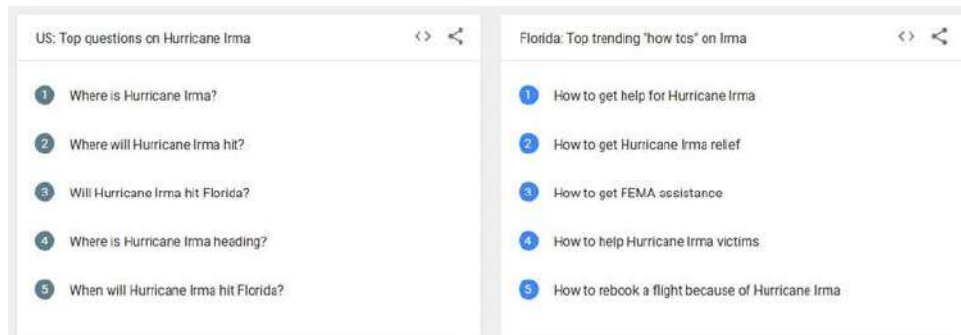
US: Top questions on Hurricane Irma

<>

1 Where is Hurricane Irma?

2 Where will Hurricane Irma hit?

3 Will Hurricane Irma hit Florida?

4 Where is Hurricane Irma heading?

5 When will Hurricane Irma hit Florida?

Florida: Top trending "how tos" on Irma

<>

1 How to get help for Hurricane Irma

2 How to get Hurricane Irma relief

3 How to get FEMA assistance

4 How to help Hurricane Irma victims

5 How to rebook a flight because of Hurricane Irma